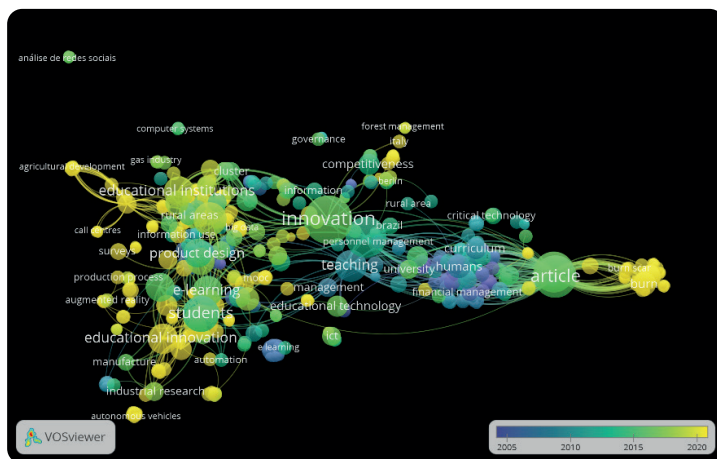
análise de redes sociais

computer systems

governance

forest management

italy

gas industry

agricultural development

competitiveness

cluster

educational institutions

information

berlin

rural area

rural areas

innovation

critical technology

call centres

information use

brazil

personnel management

curriculum

survey

product design

teaching

university

humans

article

burn scar

burn

production process

mooc

management

financial management

augmented reality

e-learning

educational technology

students

educational innovation

ict

e-learning

manufacture

automation

industrial research

autonomous vehicles

VOSviewer

2005

2010

2015

2020